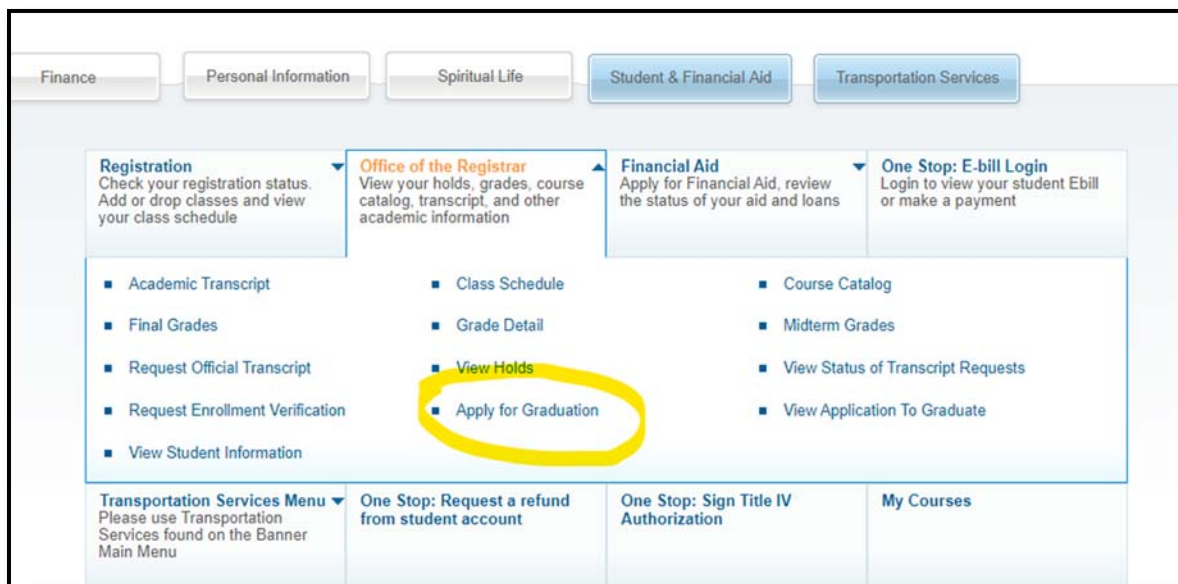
Finance | Personal Information | Spiritual Life | Student & Financial Aid | Transportation Services

**Registration**
Check your registration status. Add or drop classes and view your class schedule

**Office of the Registrar**
View your holds, grades, course catalog, transcript, and other academic information

**Financial Aid**
Apply for Financial Aid, review the status of your aid and loans

**One Stop: E-bill Login**
Login to view your student Ebill or make a payment

- Academic Transcript
- Final Grades
- Request Official Transcript
- Request Enrollment Verification
- View Student Information

- Class Schedule
- Grade Detail
- View Holds
- Apply for Graduation

- Course Catalog
- Midterm Grades
- View Status of Transcript Requests
- View Application To Graduate

**Transportation Services Menu**
Please use Transportation Services found on the Banner Main Menu

**One Stop: Request a refund from student account**

**One Stop: Sign Title IV Authorization**

**My Courses**